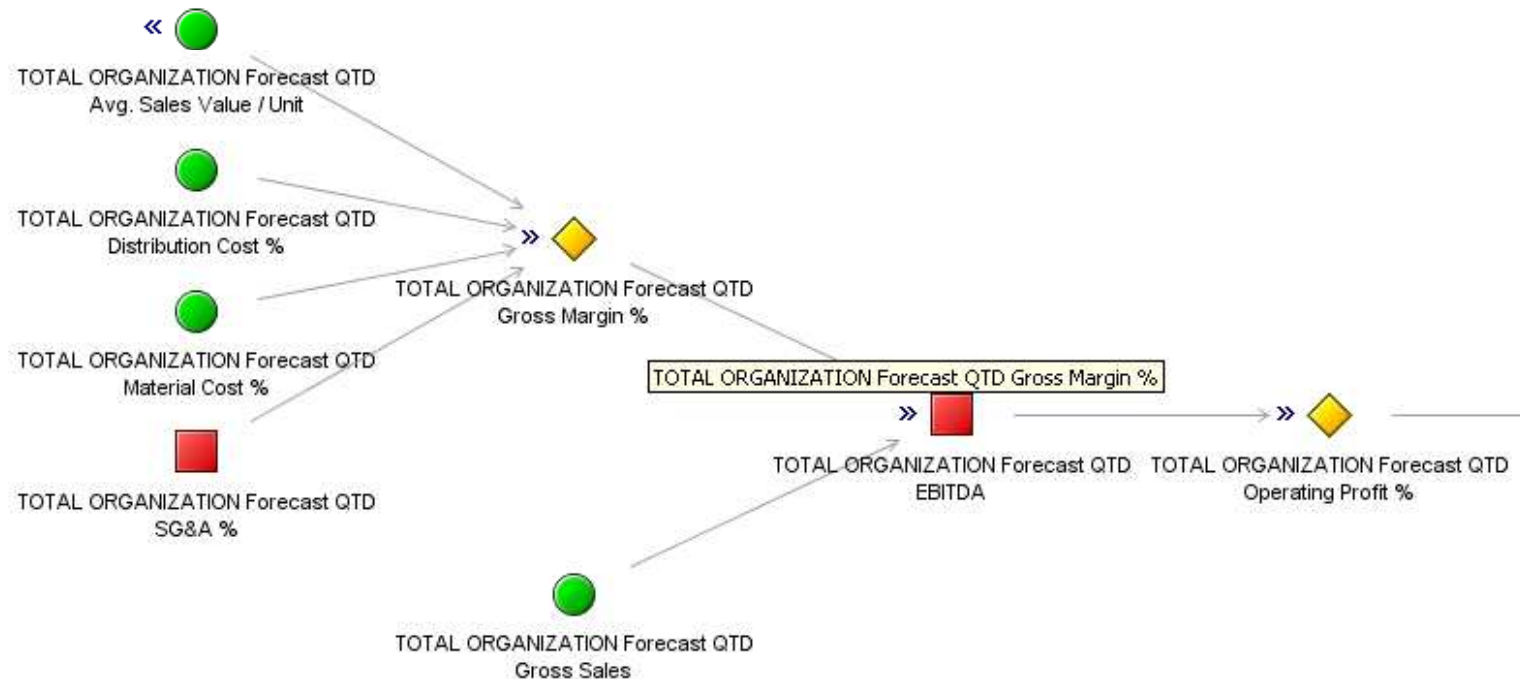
«

TOTAL ORGANIZATION Forecast QTD
Avg. Sales Value / Unit

TOTAL ORGANIZATION Forecast QTD
Distribution Cost %

TOTAL ORGANIZATION Forecast QTD
Material Cost %

TOTAL ORGANIZATION Forecast QTD
SG&A %

»

TOTAL ORGANIZATION Forecast QTD
Gross Margin %

TOTAL ORGANIZATION Forecast QTD Gross Margin %

»

TOTAL ORGANIZATION Forecast QTD
EBITDA

»

TOTAL ORGANIZATION Forecast QTD
Operating Profit %

TOTAL ORGANIZATION Forecast QTD
Gross Sales